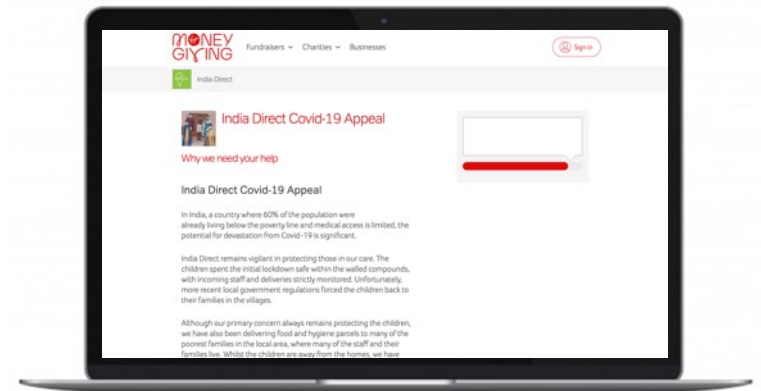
MONEY GIVING

Fundraisers ⌄ Charities ⌄ Businesses

Sign in

India Direct

India Direct Covid-19 Appeal

Why we need your help

India Direct Covid-19 Appeal

In India, a country where 60% of the population were already living below the poverty line and medical access is limited, the potential for devastation from Covid-19 is significant.

India Direct remains vigilant in protecting those in our care. The children spent the initial lockdown safe within the walled compounds, with incoming staff and deliveries strictly monitored. Unfortunately, more recent local government regulations forced the children back to their families in the villages.

Although our primary concern always remains protecting the children, we have also been delivering food and hygiene parcels to many of the poorest families in the local area, where many of the staff and their families live. Whilst the children are away from the homes, we have